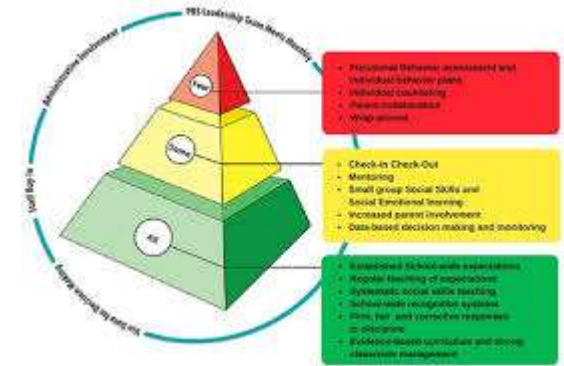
PBS Leadership Team Meets Monthly

Administrative Involvement

Staff Buy-In

Use Data for Decision Making

Few

Some

All

• Functional Behavior assessments and individual behavior plans
• Individual counseling
• Parent collaboration
• Wrap around

• Check-In Check-Out
• Mentoring
• Small group Social Skills and Social Emotional learning
• Increased parent involvement
• Data-based decision making and monitoring

• Established School-wide expectations
• Repeated teaching of expectations
• Systematic social skills teaching
• School-wide recognition systems
• Firm, fair, and corrective responses to discipline
• Evidence-based curriculum and strong classroom management